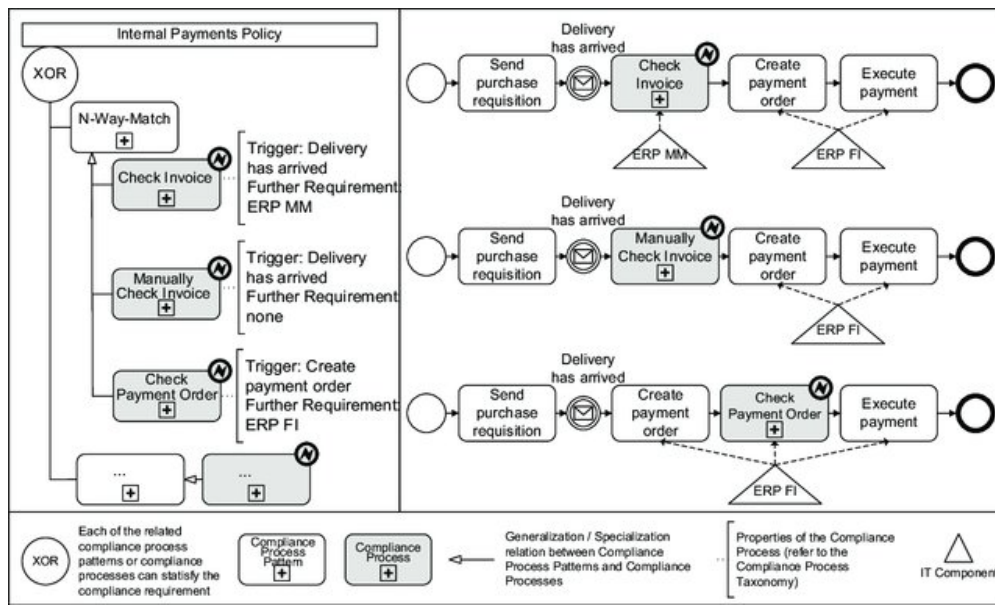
Internal Payments Policy

XOR

N-Way-Match

Check Invoice

Trigger: Delivery has arrived
Further Requirement: ERP MM

Manually Check Invoice

Trigger: Delivery has arrived
Further Requirement: none

Check Payment Order

Trigger: Create payment order
Further Requirement: ERP FI

...

...

Send purchase requisition

Delivery has arrived

Check Invoice

Create payment order

Execute payment

ERP MM

ERP FI

Send purchase requisition

Delivery has arrived

Manually Check Invoice

Create payment order

Execute payment

ERP FI

Send purchase requisition

Delivery has arrived

Create payment order

Check Payment Order

Execute payment

ERP FI

XOR

Each of the related compliance process patterns or compliance processes can statisfy the compliance requirement

Compliance Process Pattern

Compliance Process

Generalization / Specialization relation between Compliance Process Patterns and Compliance Processes

Properties of the Compliance Process (refer to the Compliance Process Taxonomy)

IT Componen